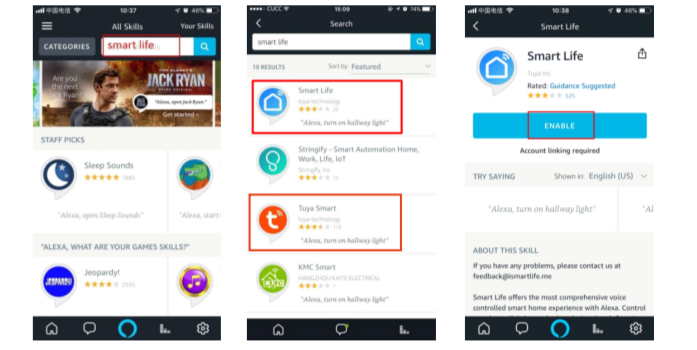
中国电信 10:36 46%

All Skills Your Skills

CATEGORIES smart life

Are you the next Jack Ryan?

TOM CLANCY'S JACK RYAN

"Alexa, open Jack Ryan"

Get started

STAFF PICKS

Sleep Sounds ★★★★★ 1885

"Alexa, open Sleep Sounds"

"Alexa, start

"ALEXA, WHAT ARE YOUR GAMES SKILLS?"

Jeopardy! ★★★★ 2335

CUCC 15:09 74%

Search

smart life

19 RESULTS Sort by: Featured

Smart Life
tuya technology
★★★ 25
"Alexa, turn on hallway light"

Stringify - Smart Automation Home, Work, Life, IoT
Stringify, Inc
★★★ 10

Tuya Smart
tuya technology
★★★ 118
"Alexa, turn on hallway light"

KMC Smart
HANGZHOU KAIFE ELECTRICAL

中国电信 10:38 46%

Smart Life

Smart Life
Tuya Inc
Rated: Guidance Suggested
★★★ 525

ENABLE

Account linking required

TRY SAYING Shown in: English (US)

"Alexa, turn on hallway light"

ABOUT THIS SKILL

If you have any problems, please contact us at feedback@ismartlife.me

Smart Life offers the most comprehensive voice controlled smart home experience with Alexa. Control